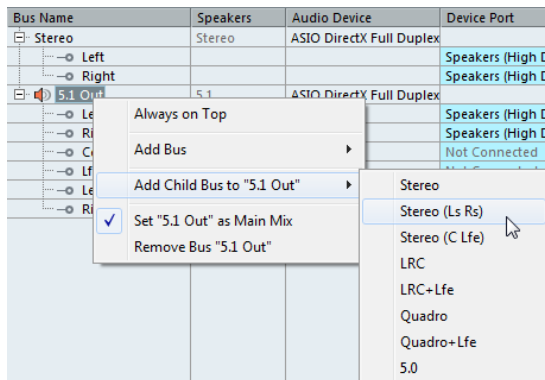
| Bus Name | Speakers | Audio Device | Device Port |
|---|---|---|---|
| Stereo | Stereo | ASIO DirectX Full Duplex | |
| Left | | | Speakers (High D |
| Right | | | Speakers (High D |
| 5.1 Out | 5.1 | ASIO DirectX Full Duplex | |
| Le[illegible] | | | Speakers (High D |
| Ri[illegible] | | | Speakers (High D |
| C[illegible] | | | Not Connected |
| Lf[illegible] | | | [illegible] |
| Le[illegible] | | | |
| Ri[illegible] | | | |

Always on Top

Add Bus

Add Child Bus to "5.1 Out"

Set "5.1 Out" as Main Mix

Remove Bus "5.1 Out"

Stereo

Stereo (Ls Rs)

Stereo (C Lfe)

LRC

LRC+Lfe

Quadro

Quadro+Lfe

5.0